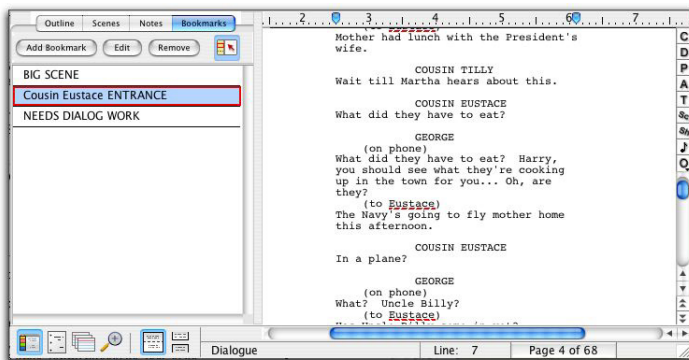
Outline Scenes Notes Bookmarks

Add Bookmark Edit Remove

BIG SCENE
Cousin Eustace ENTRANCE
NEEDS DIALOG WORK

2 3 4 5 6 7

Mother had lunch with the President's wife.

COUSIN TILLY
Wait till Martha hears about this.

COUSIN EUSTACE
What did they have to eat?

GEORGE
(on phone)
What did they have to eat? Harry, you should see what they're cooking up in the town for you... Oh, are they?
(to Eustace)
The Navy's going to fly mother home this afternoon.

COUSIN EUSTACE
In a plane?

GEORGE
(on phone)
What? Uncle Billy?
(to Eustace)
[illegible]

Dialogue Line: 7 Page 4 of 68